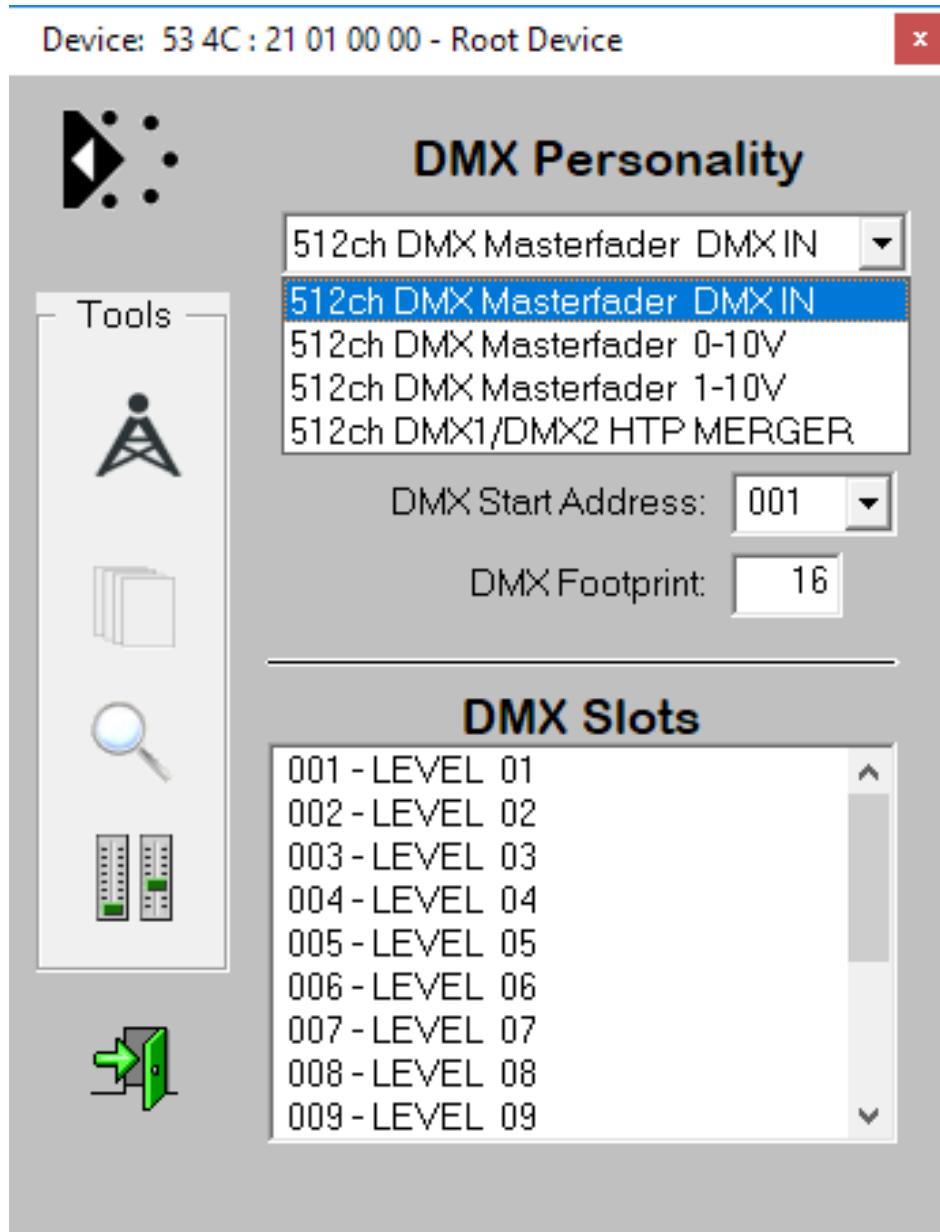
Device: 53 4C : 21 01 00 00 - Root Device

×

DMX Personality

512ch DMX Masterfader DMX IN

512ch DMX Masterfader DMX IN
512ch DMX Masterfader 0-10V
512ch DMX Masterfader 1-10V
512ch DMX1/DMX2 HTP MERGER

Tools

DMX Start Address: 001

DMX Footprint: 16

DMX Slots

001 - LEVEL 01
002 - LEVEL 02
003 - LEVEL 03
004 - LEVEL 04
005 - LEVEL 05
006 - LEVEL 06
007 - LEVEL 07
008 - LEVEL 08
009 - LEVEL 09